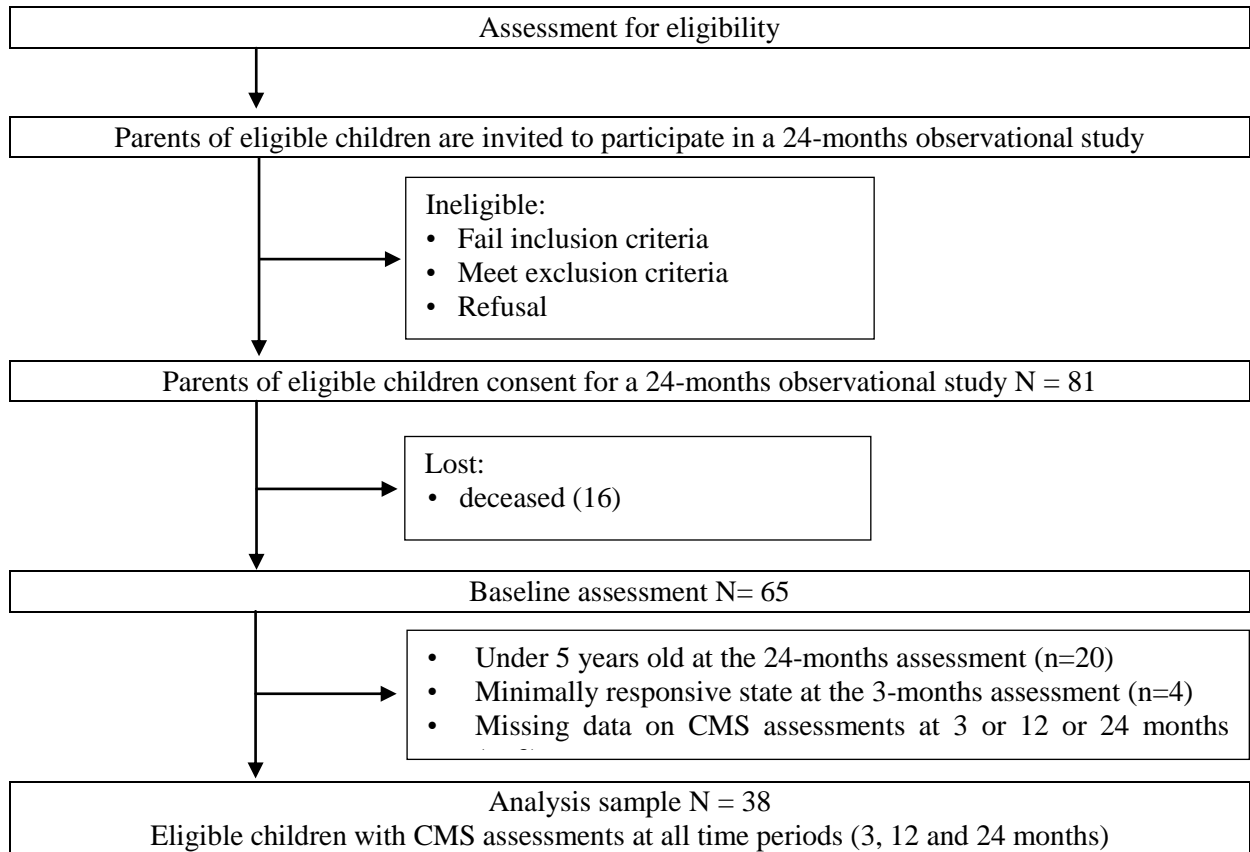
Assessment for eligibility

Parents of eligible children are invited to participate in a 24-months observational study

Ineligible:
- Fail inclusion criteria
- Meet exclusion criteria
- Refusal

Parents of eligible children consent for a 24-months observational study N = 81

Lost:
- deceased (16)

Baseline assessment N= 65

- Under 5 years old at the 24-months assessment (n=20)
- Minimally responsive state at the 3-months assessment (n=4)
- Missing data on CMS assessments at 3 or 12 or 24 months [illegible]

Analysis sample N = 38
Eligible children with CMS assessments at all time periods (3, 12 and 24 months)